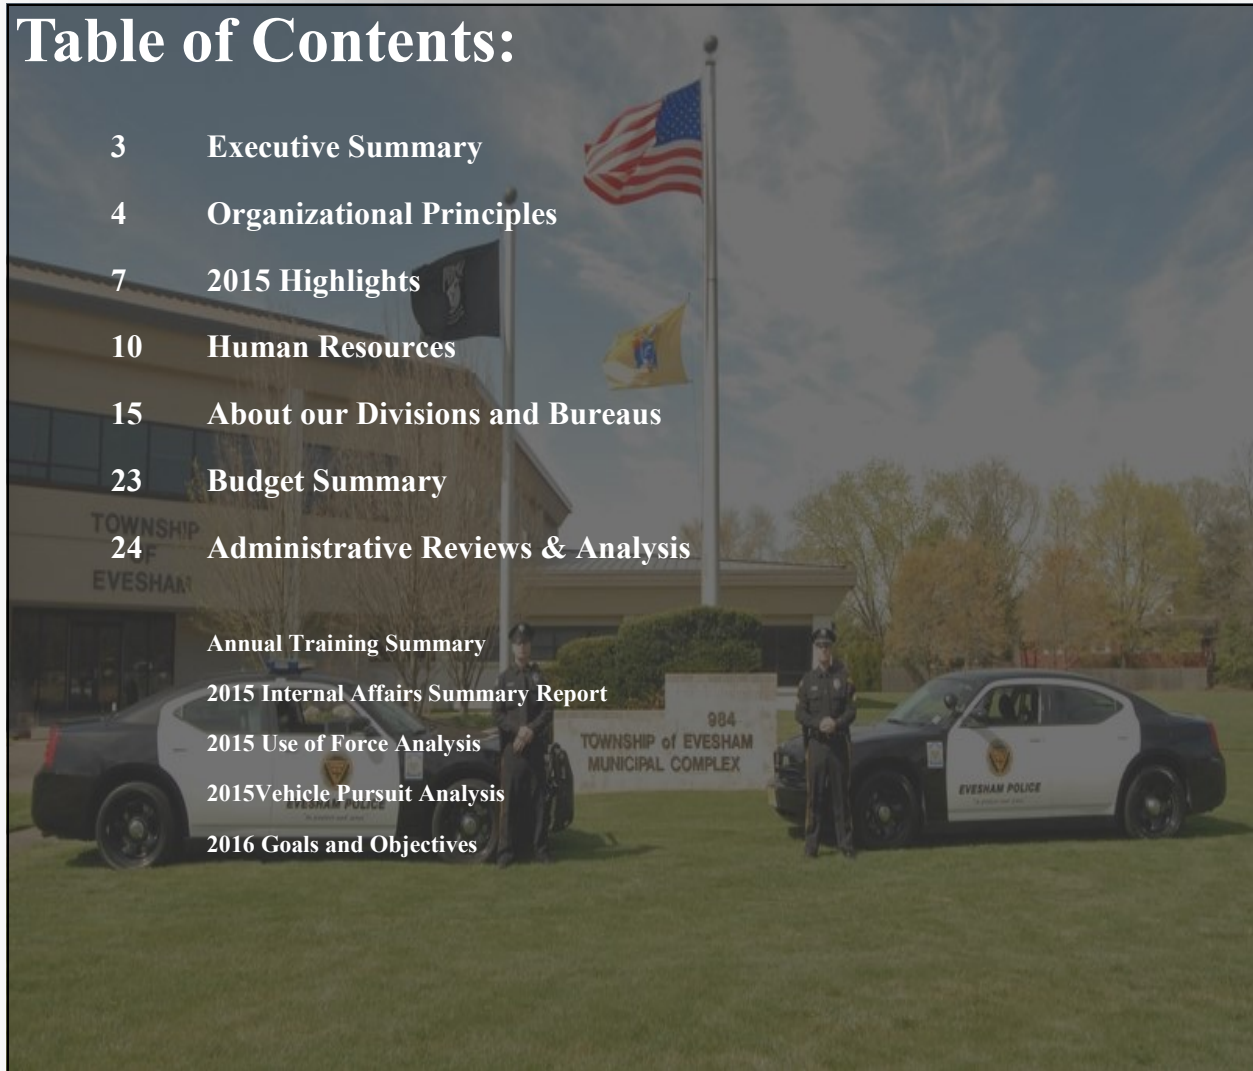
Table of Contents:

3 Executive Summary

4 Organizational Principles

7 2015 Highlights

10 Human Resources

15 About our Divisions and Bureaus

23 Budget Summary

24 Administrative Reviews & Analysis

Annual Training Summary

2015 Internal Affairs Summary Report

2015 Use of Force Analysis

2015Vehicle Pursuit Analysis

2016 Goals and Objectives

TOWNSHIP OF EVESHAM

984 TOWNSHIP of EVESHAM MUNICIPAL COMPLEX

EVESHAM POLICE

EVESHAM POLICE